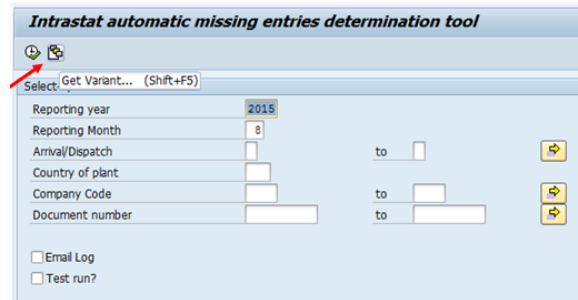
Intrastat automatic missing entries determination tool

Get Variant... (Shift+F5)

Select

Reporting year 2015
Reporting Month 8
Arrival/Dispatch to
Country of plant
Company Code to
Document number to

Email Log
Test run?